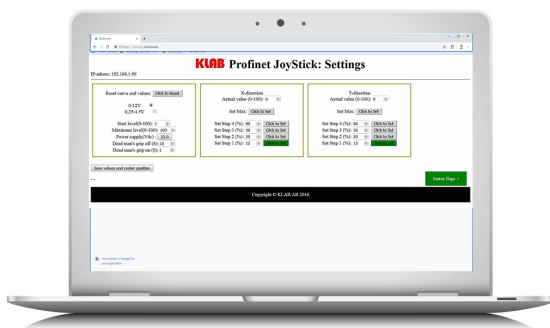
IP-adress: 192.168.1.99

KLAB Profinet JoyStick: Settings

Reset curve and values: Click to Reset

0-12V
0.25-4.5V

Start level(0-100): 1
Maximum level(0-100): 100
Power supply(Vdc): 25.0
Dead man's grip off (S): 10
Dead man's grip on (S): 1

X-direction
Actual value (0-100): 0

Set Max: Click to Set

Set Step 4 (%): 80 Click to Set
Set Step 3 (%): 50 Click to Set
Set Step 2 (%): 20 Click to Set
Set Step 1 (%): 12 Click to Set

Y-direction
Actual value (0-100): 0

Set Max: Click to Set

Set Step 4 (%): 80 Click to Set
Set Step 3 (%): 50 Click to Set
Set Step 2 (%): 20 Click to Set
Set Step 1 (%): 12 Click to Set

Save values and center position

Status flags >

Copyright © KLAB AS 2016